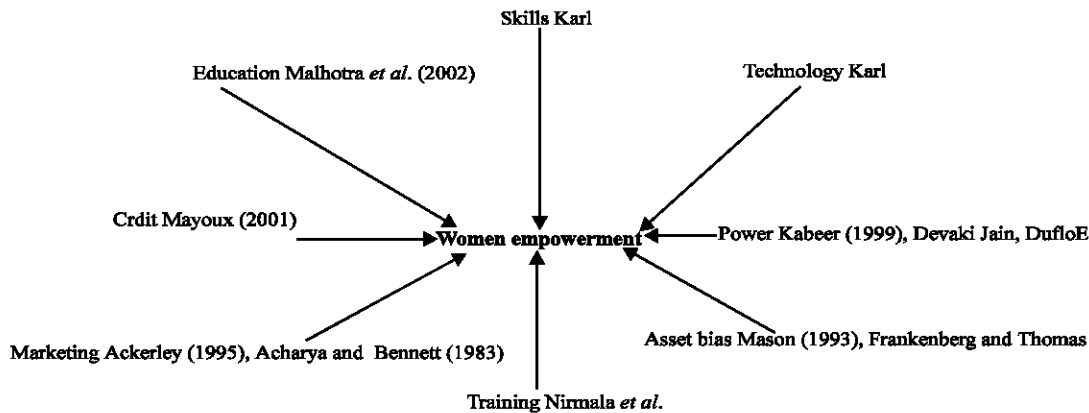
Skills Karl

Education Malhotra *et al*. (2002)

Technology Karl

Crdit Mayoux (2001)

Women empowerment

Power Kabeer (1999), Devaki Jain, DufloE

Marketing Ackerley (1995), Acharya and Bennett (1983)

Asset bias Mason (1993), Frankenberg and Thomas

Training Nirmala *et al*.